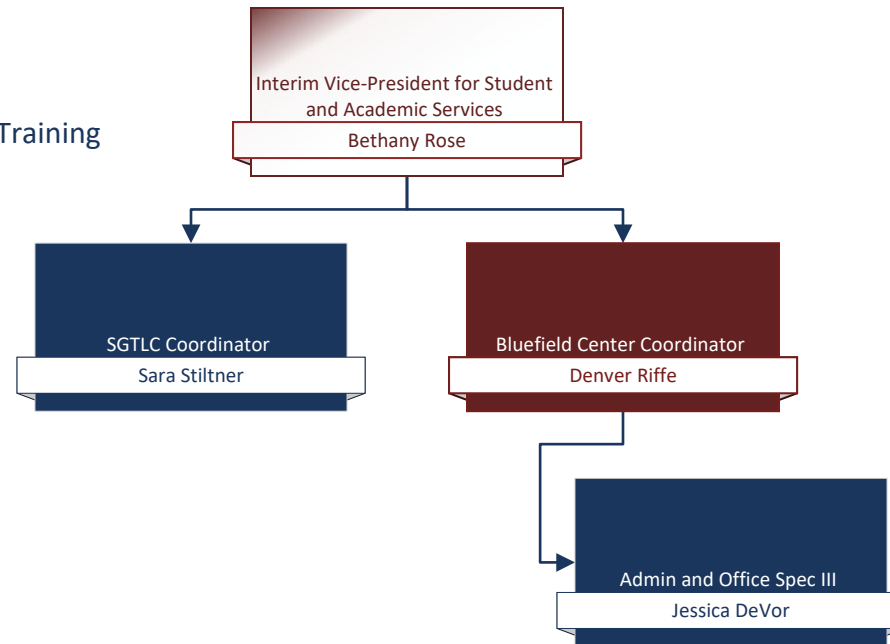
Training

Interim Vice-President for Student and Academic Services

Bethany Rose

SGTLC Coordinator

Sara Stiltner

Bluefield Center Coordinator

Denver Riffe

Admin and Office Spec III

Jessica DeVor